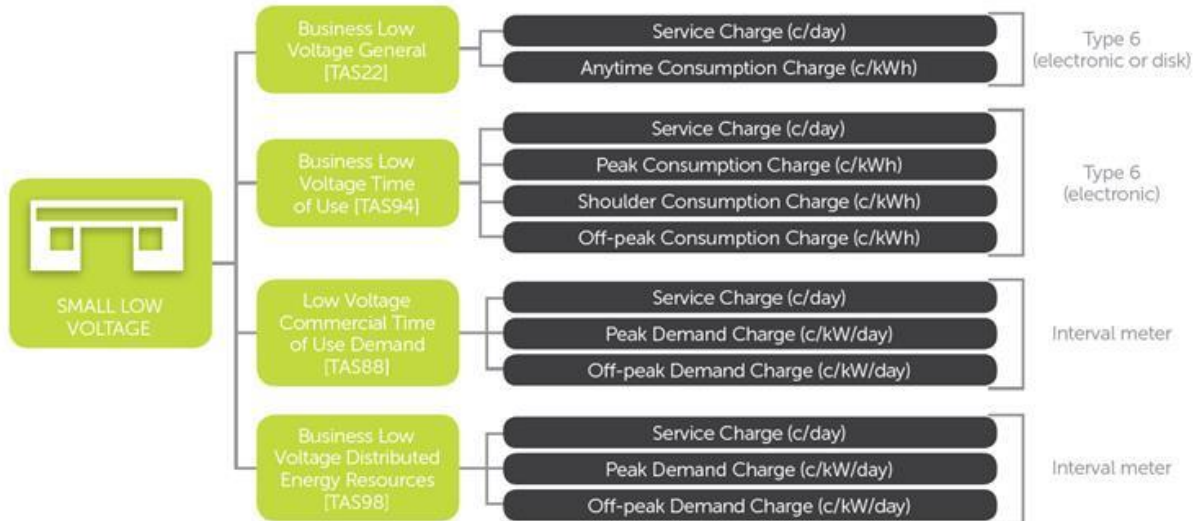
SMALL LOW VOLTAGE

Business Low Voltage General [TAS22]

Service Charge (c/day)

Anytime Consumption Charge (c/kWh)

Type 6 (electronic or disk)

Business Low Voltage Time of Use [TAS94]

Service Charge (c/day)

Peak Consumption Charge (c/kWh)

Shoulder Consumption Charge (c/kWh)

Off-peak Consumption Charge (c/kWh)

Type 6 (electronic)

Low Voltage Commercial Time of Use Demand [TAS88]

Service Charge (c/day)

Peak Demand Charge (c/kW/day)

Off-peak Demand Charge (c/kW/day)

Interval meter

Business Low Voltage Distributed Energy Resources [TAS98]

Service Charge (c/day)

Peak Demand Charge (c/kW/day)

Off-peak Demand Charge (c/kW/day)

Interval meter